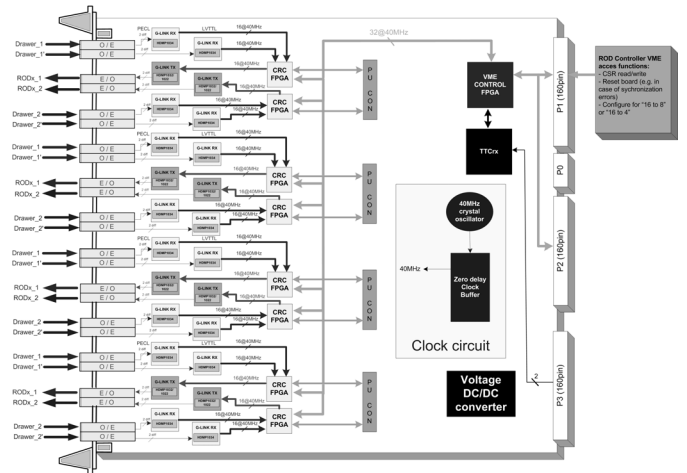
32@40MHz

ROD Controller VME acces functions:
- CSR read/write
- Reset board (e.g. in case of sychronization errors)
- Configure for "16 to 8" or "16 to 4"

Drawer_1
Drawer_1'
RODx_1
RODx_2
Drawer_2
Drawer_2'
Drawer_1
Drawer_1'
RODx_1
RODx_2
Drawer_2
Drawer_2'
Drawer_1
Drawer_1'
RODx_1
RODx_2
Drawer_2
Drawer_2'
Drawer_1
Drawer_1'
RODx_1
RODx_2
Drawer_2
Drawer_2'

O / E
O / E
E / O
E / O
O / E
O / E
O / E
O / E
E / O
E / O
O / E
O / E
O / E
O / E
E / O
E / O
O / E
O / E
O / E
O / E
E / O
E / O
O / E
O / E

PECL
G-LINK RX
LVTTL
16@40MHz
G-LINK RX
16@40MHz
G-LINK TX
G-LINK TX
16@40MHz
16@40MHz
G-LINK RX
16@40MHz
G-LINK RX
16@40MHz

CRC FPGA
CRC FPGA
CRC FPGA
CRC FPGA
CRC FPGA
CRC FPGA
CRC FPGA
CRC FPGA

PU CON
PU CON
PU CON
PU CON

VME CONTROL FPGA
TTCrx

40MHz crystal oscillator
Zero delay Clock Buffer
40MHz
Clock circuit

Voltage DC/DC converter

2

P1 (160pin)
P0
P2 (160pin)
P3 (160pin)